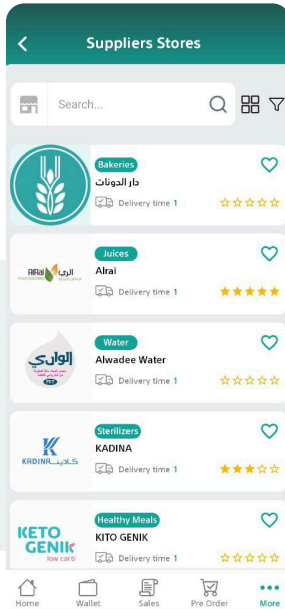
Suppliers Stores

Search...

Bakeries
دار الدونات
Delivery time 1

AlRai الراي
Juices
Alrai
Delivery time 1

الوادي
Water
Alwadee Water
Delivery time 1

KADINA كادينا
Sterilizers
KADINA
Delivery time 1

KETO GENIK low carb
Healthy Meals
KITO GENIK
Delivery time 1

Home
Wallet
Sales
Pre Order
More